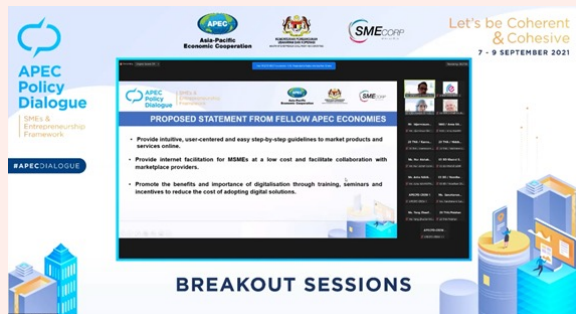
APEC Policy Dialogue

SMEs & Entrepreneurship Framework

#APECDIALOGUE

APEC
Asia-Pacific Economic Cooperation

SMECORP

Let's be Coherent & Cohesive
7 - 9 SEPTEMBER 2021

APEC Policy Dialogue
SMEs & Entrepreneurship Framework

PROPOSED STATEMENT FROM FELLOW APEC ECONOMIES

• Provide intuitive, user-centered and easy step-by-step guidelines to market products and services online.

• Provide internet facilitation for MSMEs at a low cost and facilitate collaboration with marketplace providers.

• Promote the benefits and importance of digitalisation through training, seminars and incentives to reduce the cost of adopting digital solutions.

BREAKOUT SESSIONS